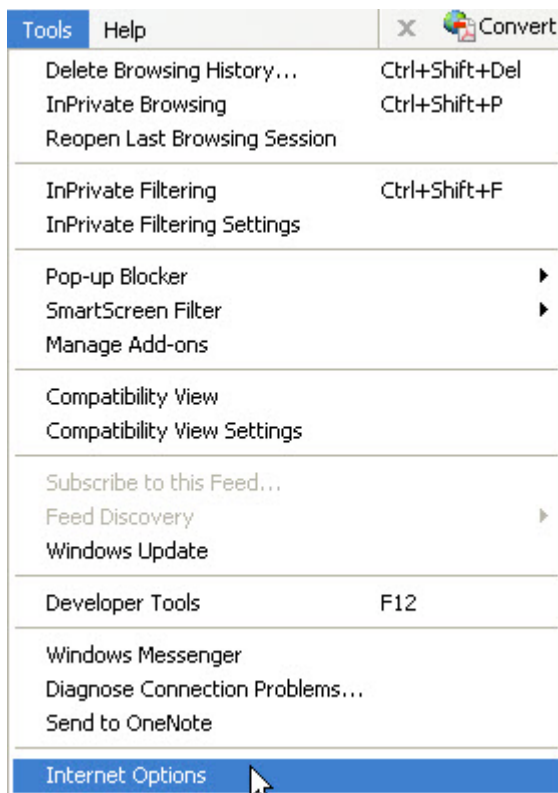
Tools Help Convert

Delete Browsing History... Ctrl+Shift+Del
InPrivate Browsing Ctrl+Shift+P
Reopen Last Browsing Session

InPrivate Filtering Ctrl+Shift+F
InPrivate Filtering Settings

Pop-up Blocker
SmartScreen Filter
Manage Add-ons

Compatibility View
Compatibility View Settings

Subscribe to this Feed...
Feed Discovery
Windows Update

Developer Tools F12

Windows Messenger
Diagnose Connection Problems...
Send to OneNote

Internet Options